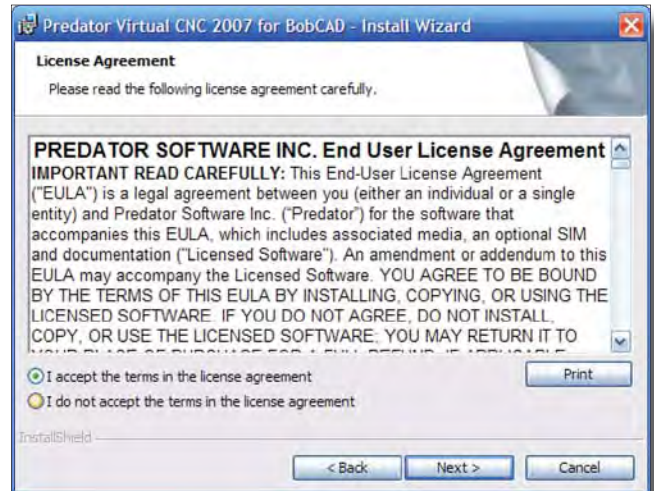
Predator Virtual CNC 2007 for BobCAD - Install Wizard

License Agreement

Please read the following license agreement carefully.

PREDATOR SOFTWARE INC. End User License Agreement

IMPORTANT READ CAREFULLY: This End-User License Agreement ("EULA") is a legal agreement between you (either an individual or a single entity) and Predator Software Inc. ("Predator") for the software that accompanies this EULA, which includes associated media, an optional SIM and documentation ("Licensed Software"). An amendment or addendum to this EULA may accompany the Licensed Software. YOU AGREE TO BE BOUND BY THE TERMS OF THIS EULA BY INSTALLING, COPYING, OR USING THE LICENSED SOFTWARE. IF YOU DO NOT AGREE, DO NOT INSTALL, COPY, OR USE THE LICENSED SOFTWARE; YOU MAY RETURN IT TO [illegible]

I accept the terms in the license agreement

I do not accept the terms in the license agreement

Print

InstallShield

< Back

Next >

Cancel